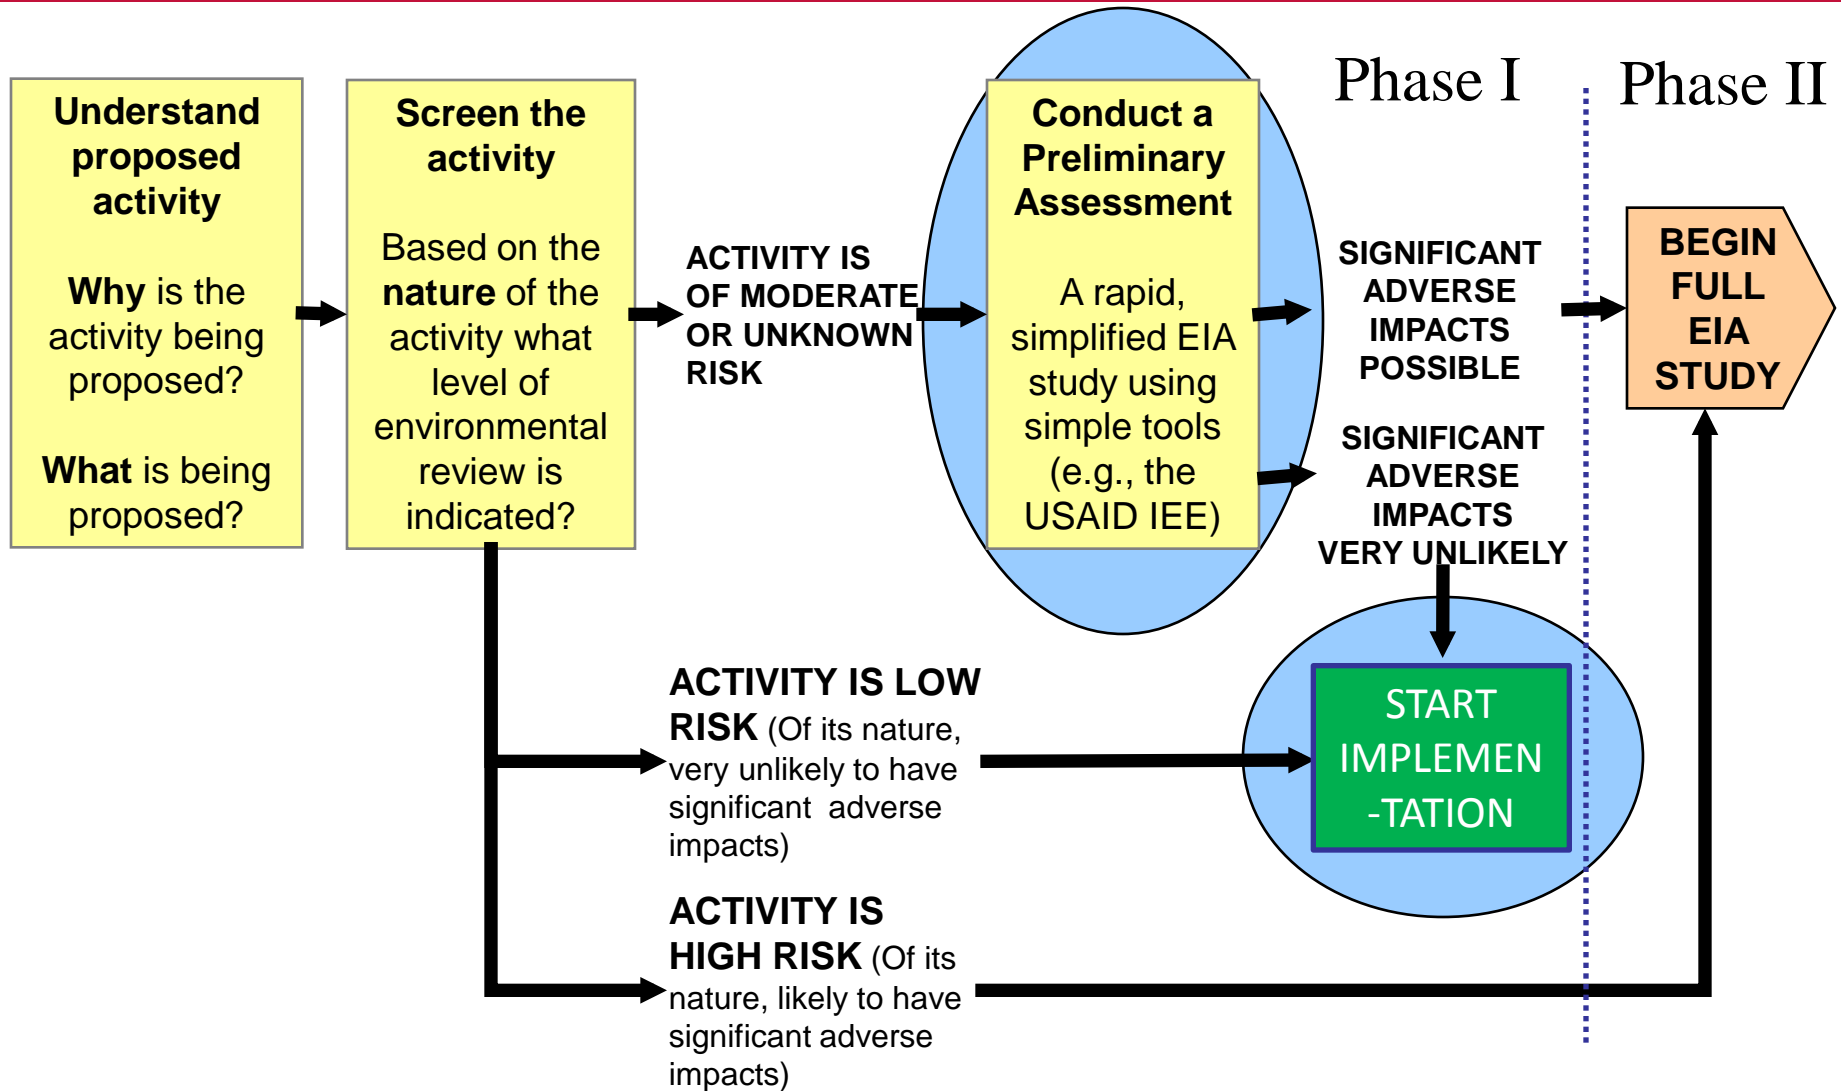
Phase I

Phase II

Understand proposed activity

Why is the activity being proposed?

What is being proposed?

Screen the activity

Based on the nature of the activity what level of environmental review is indicated?

ACTIVITY IS OF MODERATE OR UNKNOWN RISK

Conduct a Preliminary Assessment

A rapid, simplified EIA study using simple tools (e.g., the USAID IEE)

SIGNIFICANT ADVERSE IMPACTS POSSIBLE

BEGIN FULL EIA STUDY

SIGNIFICANT ADVERSE IMPACTS VERY UNLIKELY

ACTIVITY IS LOW RISK (Of its nature, very unlikely to have significant adverse impacts)

START IMPLEMEN-TATION

ACTIVITY IS HIGH RISK (Of its nature, likely to have significant adverse impacts)